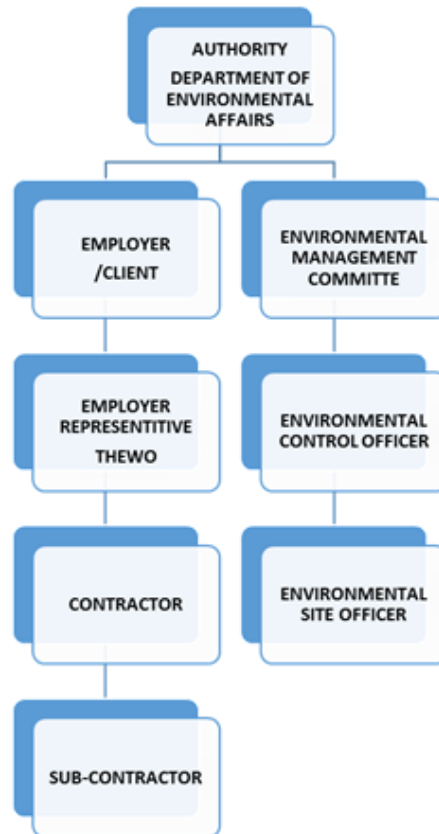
AUTHORITY
DEPARTMENT OF ENVIRONMENTAL AFFAIRS

EMPLOYER /CLIENT

EMPLOYER REPRESENTITIVE THEWO

CONTRACTOR

SUB-CONTRACTOR

ENVIRONMENTAL MANAGEMENT COMMITTE

ENVIRONMENTAL CONTROL OFFICER

ENVIRONMENTAL SITE OFFICER